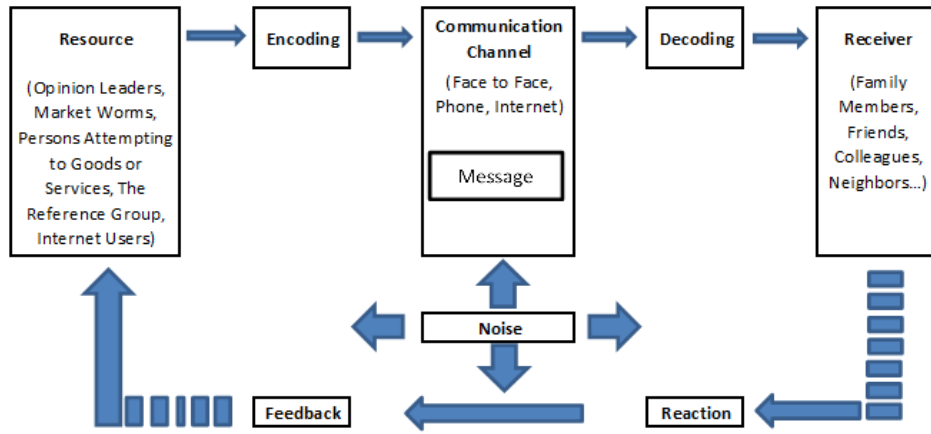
**Resource**

(Opinion Leaders, Market Worms, Persons Attempting to Goods or Services, The Reference Group, Internet Users)

**Encoding**

**Communication Channel**

(Face to Face, Phone, Internet)

Message

**Decoding**

**Receiver**

(Family Members, Friends, Colleagues, Neighbors...)

**Noise**

**Feedback**

**Reaction**